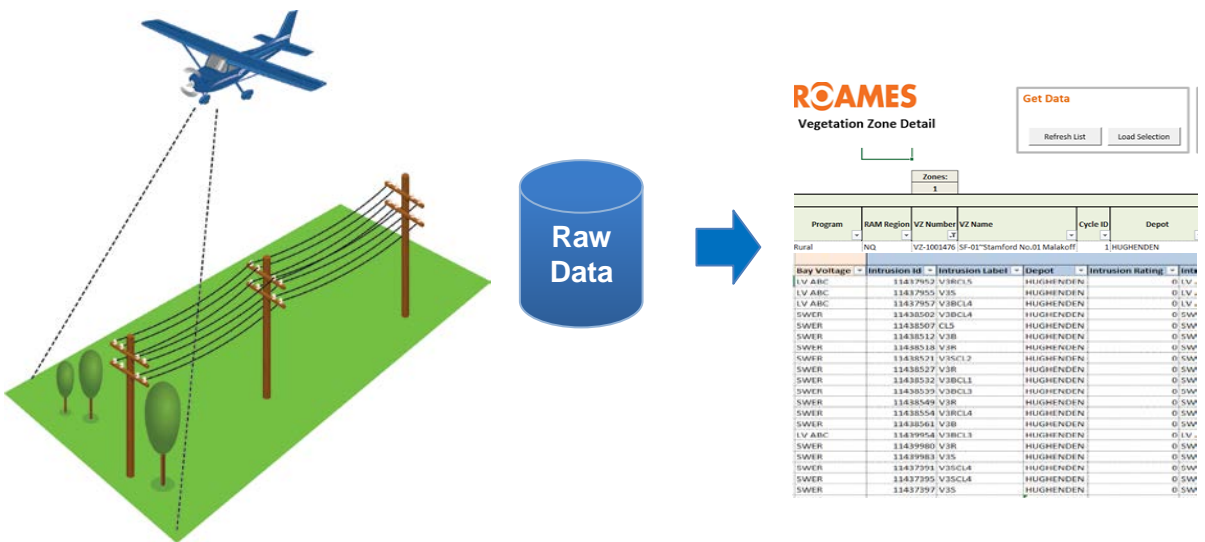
Raw Data

ROAMES
Vegetation Zone Detail

Get Data
Refresh List
Load Selection

Zones:
1

| Program | RAM Region | VZ Number | VZ Name | Cycle ID | Depot |
|---|---|---|---|---|---|
| Rural | NQ | VZ-1001476 | SF-01~Stamford No.01 Malakoff | 1 | HUGHENDEN |

| Bay Voltage | Intrusion Id | Intrusion Label | Depot | Intrusion Rating | Int |
|---|---|---|---|---|---|
| LV ABC | 11437952 | V3RCL5 | HUGHENDEN | 0 | LV |
| LV ABC | 11437955 | V3S | HUGHENDEN | 0 | LV |
| LV ABC | 11437957 | V3BCL4 | HUGHENDEN | 0 | LV |
| SWER | 11438502 | V3BCL4 | HUGHENDEN | 0 | SW |
| SWER | 11438507 | CL5 | HUGHENDEN | 0 | SW |
| SWER | 11438512 | V3B | HUGHENDEN | 0 | SW |
| SWER | 11438518 | V3R | HUGHENDEN | 0 | SW |
| SWER | 11438521 | V3SCL2 | HUGHENDEN | 0 | SW |
| SWER | 11438527 | V3R | HUGHENDEN | 0 | SW |
| SWER | 11438532 | V3BCL1 | HUGHENDEN | 0 | SW |
| SWER | 11438539 | V3BCL3 | HUGHENDEN | 0 | SW |
| SWER | 11438549 | V3R | HUGHENDEN | 0 | SW |
| SWER | 11438554 | V3RCL4 | HUGHENDEN | 0 | SW |
| SWER | 11438561 | V3B | HUGHENDEN | 0 | SW |
| LV ABC | 11439954 | V3BCL3 | HUGHENDEN | 0 | LV |
| SWER | 11439980 | V3R | HUGHENDEN | 0 | SW |
| SWER | 11439983 | V3S | HUGHENDEN | 0 | SW |
| SWER | 11437391 | V3SCL4 | HUGHENDEN | 0 | SW |
| SWER | 11437395 | V3SCL4 | HUGHENDEN | 0 | SW |
| SWER | 11437397 | V3S | HUGHENDEN | 0 | SW |